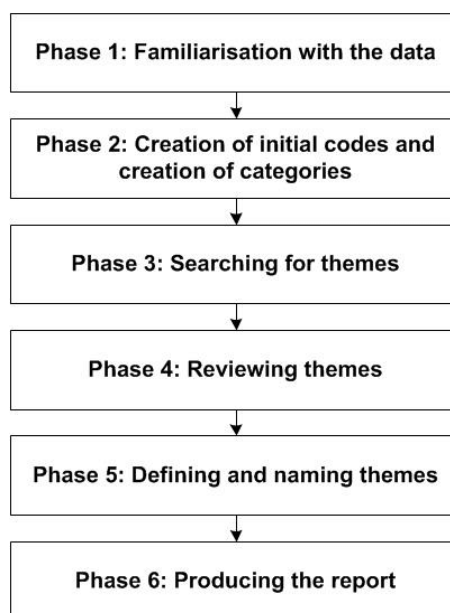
Phase 1: Familiarisation with the data

Phase 2: Creation of initial codes and creation of categories

Phase 3: Searching for themes

Phase 4: Reviewing themes

Phase 5: Defining and naming themes

Phase 6: Producing the report